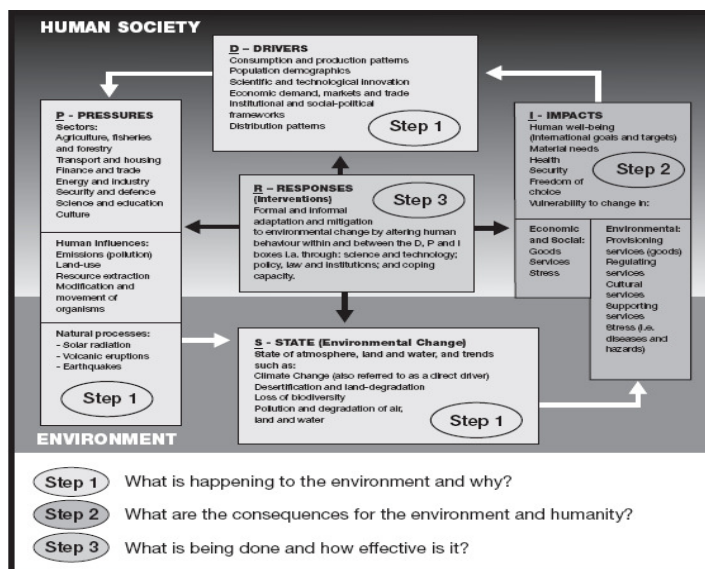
HUMAN SOCIETY

D – DRIVERS
Consumption and production patterns
Population demographics
Scientific and technological innovation
Economic demand, markets and trade
Institutional and social-political frameworks
Distribution patterns
Step 1

P – PRESSURES
Sectors:
Agriculture, fisheries and forestry
Transport and housing
Finance and trade
Energy and industry
Security and defence
Science and education
Culture

Human influences:
Emissions (pollution)
Land-use
Resource extraction
Modification and movement of organisms

Natural processes:
- Solar radiation
- Volcanic eruptions
- Earthquakes
Step 1

R – RESPONSES
(Interventions)
Step 3
Formal and informal adaptation and mitigation to environmental change by altering human behaviour within and between the D, P and I boxes i.e. through: science and technology; policy, law and institutions; and coping capacity.

I - IMPACTS
Human well-being
(International goals and targets)
Material needs
Health
Security
Freedom of choice
Step 2
Vulnerability to change in:

Economic and Social:
Goods
Services
Stress

Environmental:
Provisioning services (goods)
Regulating services
Cultural services
Supporting services
Stress (i.e. diseases and hazards)

S - STATE (Environmental Change)
State of atmosphere, land and water, and trends such as:
Climate Change (also referred to as a direct driver)
Desertification and land-degradation
Loss of biodiversity
Pollution and degradation of air, land and water
Step 1

ENVIRONMENT

Step 1 What is happening to the environment and why?
Step 2 What are the consequences for the environment and humanity?
Step 3 What is being done and how effective is it?